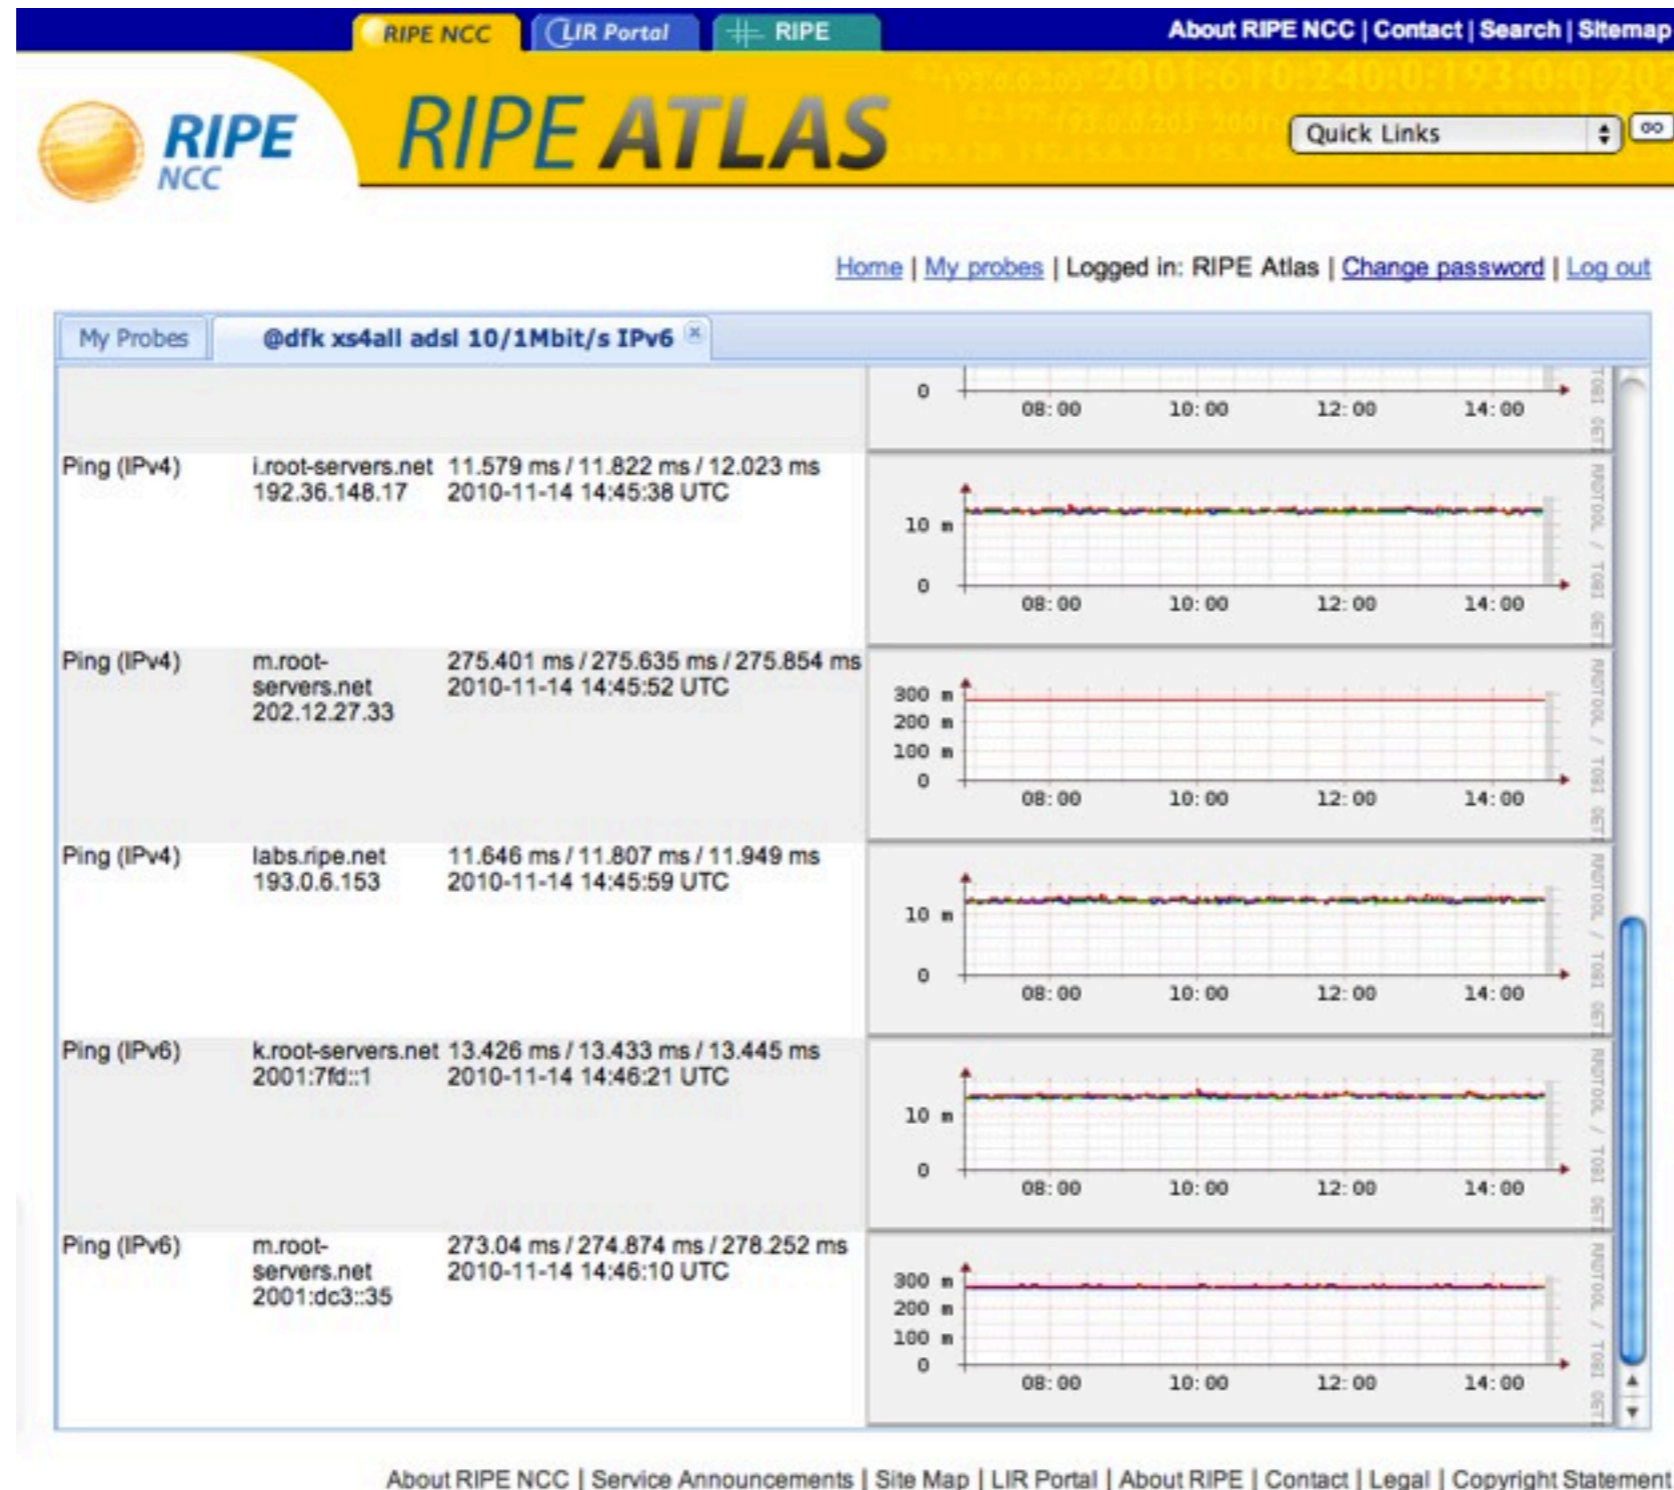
RIPE NCC | LIR Portal | RIPE

About RIPE NCC | Contact | Search | Sitemap

RIPE NCC

RIPE ATLAS

Quick Links

Home | My probes | Logged in: RIPE Atlas | Change password | Log out

My Probes | @dfk xs4all adsl 10/1Mbit/s IPv6

0
08:00 10:00 12:00 14:00

| | | | |
|---|---|---|---|
| Ping (IPv4) | i.root-servers.net 192.36.148.17 | 11.579 ms / 11.822 ms / 12.023 ms 2010-11-14 14:45:38 UTC | 10 m, 0; 08:00 10:00 12:00 14:00 |
| Ping (IPv4) | m.root-servers.net 202.12.27.33 | 275.401 ms / 275.635 ms / 275.854 ms 2010-11-14 14:45:52 UTC | 300 m, 200 m, 100 m, 0; 08:00 10:00 12:00 14:00 |
| Ping (IPv4) | labs.ripe.net 193.0.6.153 | 11.646 ms / 11.807 ms / 11.949 ms 2010-11-14 14:45:59 UTC | 10 m, 0; 08:00 10:00 12:00 14:00 |
| Ping (IPv6) | k.root-servers.net 2001:7fd::1 | 13.426 ms / 13.433 ms / 13.445 ms 2010-11-14 14:46:21 UTC | 10 m, 0; 08:00 10:00 12:00 14:00 |
| Ping (IPv6) | m.root-servers.net 2001:dc3::35 | 273.04 ms / 274.874 ms / 278.252 ms 2010-11-14 14:46:10 UTC | 300 m, 200 m, 100 m, 0; 08:00 10:00 12:00 14:00 |

About RIPE NCC | Service Announcements | Site Map | LIR Portal | About RIPE | Contact | Legal | Copyright Statement